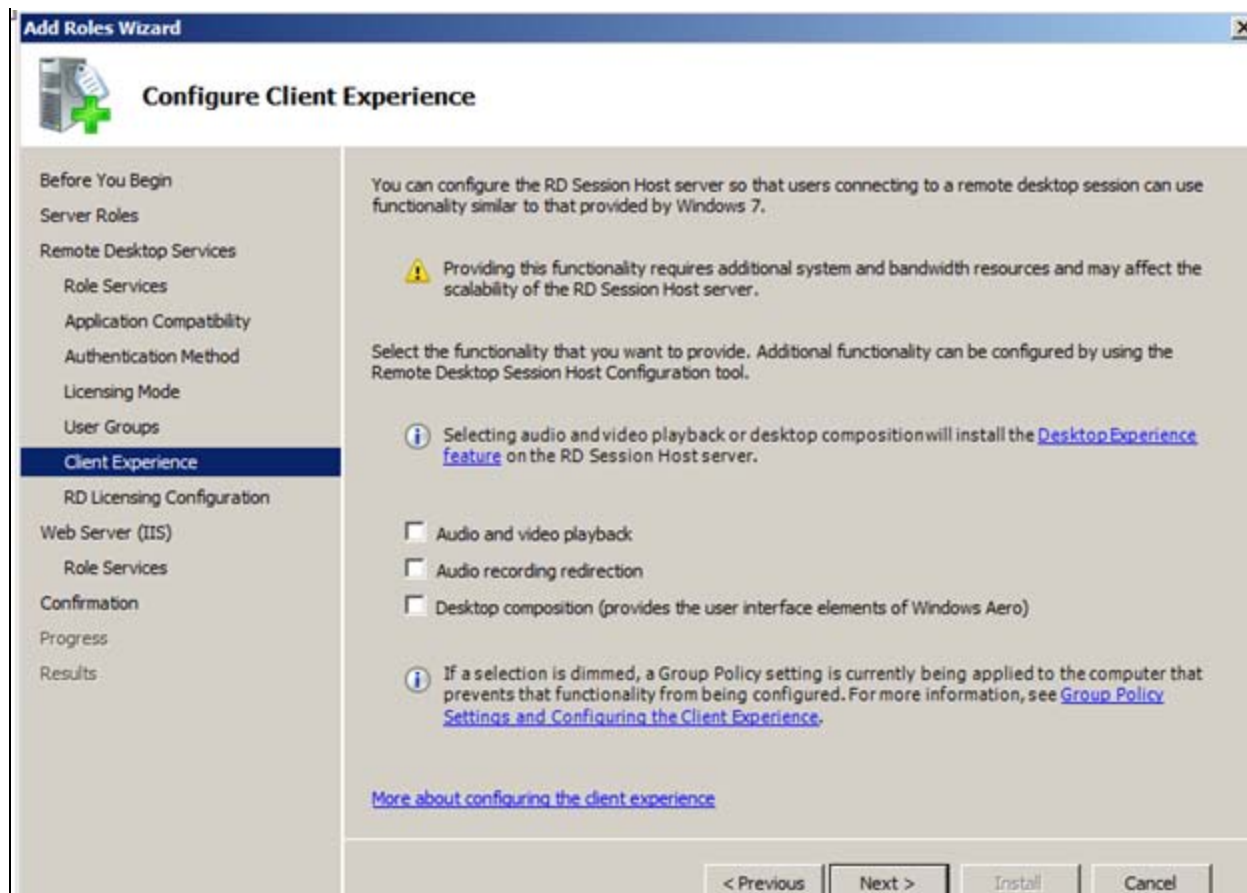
Add Roles Wizard

Configure Client Experience

Before You Begin
Server Roles
Remote Desktop Services
Role Services
Application Compatibility
Authentication Method
Licensing Mode
User Groups
Client Experience
RD Licensing Configuration
Web Server (IIS)
Role Services
Confirmation
Progress
Results

You can configure the RD Session Host server so that users connecting to a remote desktop session can use functionality similar to that provided by Windows 7.

Providing this functionality requires additional system and bandwidth resources and may affect the scalability of the RD Session Host server.

Select the functionality that you want to provide. Additional functionality can be configured by using the Remote Desktop Session Host Configuration tool.

Selecting audio and video playback or desktop composition will install the Desktop Experience feature on the RD Session Host server.

Audio and video playback
Audio recording redirection
Desktop composition (provides the user interface elements of Windows Aero)

If a selection is dimmed, a Group Policy setting is currently being applied to the computer that prevents that functionality from being configured. For more information, see Group Policy Settings and Configuring the Client Experience.

More about configuring the client experience

< Previous
Next >
Install
Cancel